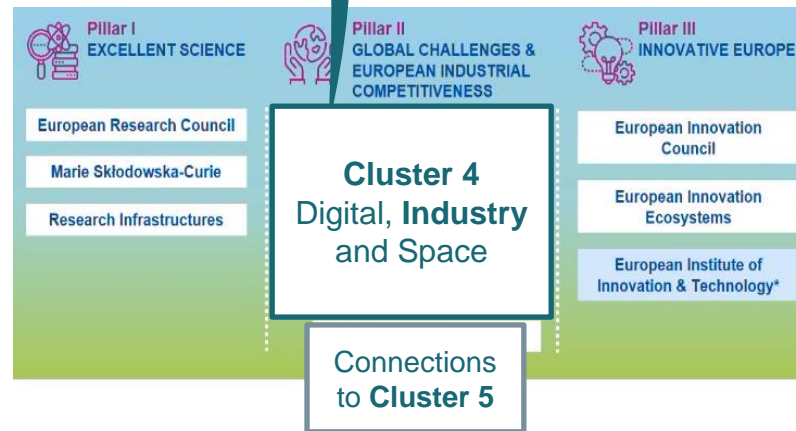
Pillar I
EXCELLENT SCIENCE

European Research Council

Marie Skłodowska-Curie

Research Infrastructures

Pillar II
GLOBAL CHALLENGES & EUROPEAN INDUSTRIAL COMPETITIVENESS

Cluster 4
Digital, Industry and Space

Connections to Cluster 5

Pillar III
INNOVATIVE EUROPE

European Innovation Council

European Innovation Ecosystems

European Institute of Innovation & Technology*